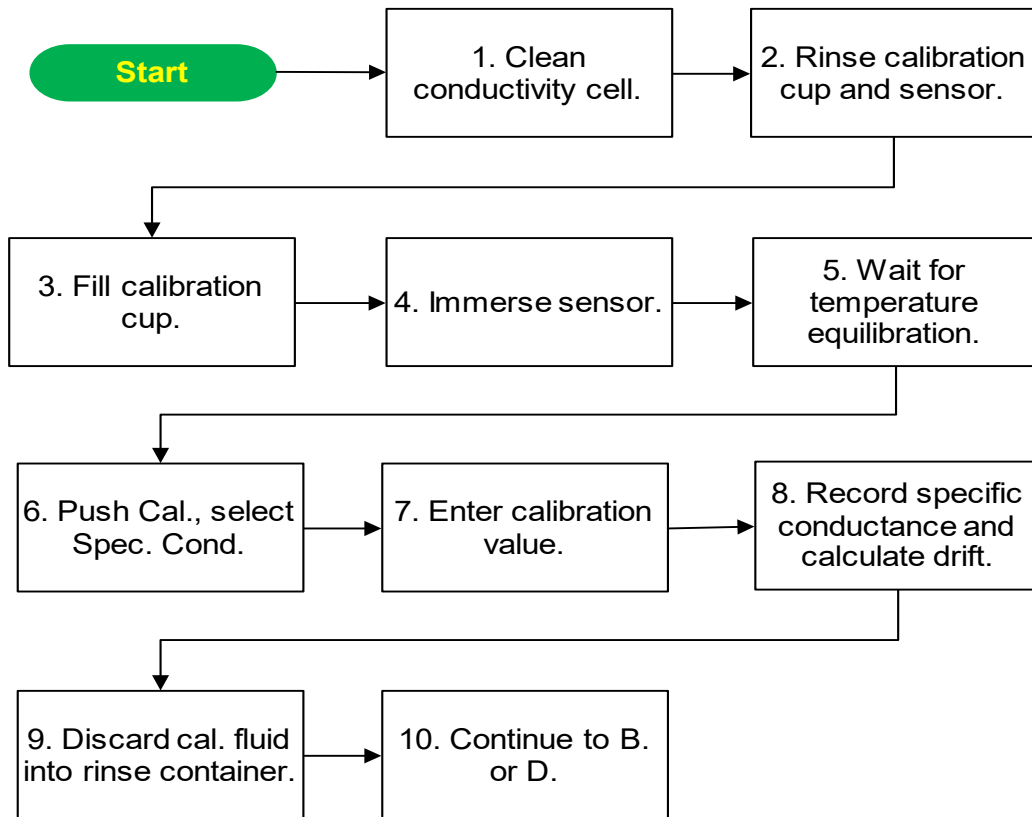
Start

1. Clean conductivity cell.

2. Rinse calibration cup and sensor.

3. Fill calibration cup.

4. Immerse sensor.

5. Wait for temperature equilibration.

6. Push Cal., select Spec. Cond.

7. Enter calibration value.

8. Record specific conductance and calculate drift.

9. Discard cal. fluid into rinse container.

10. Continue to B. or D.